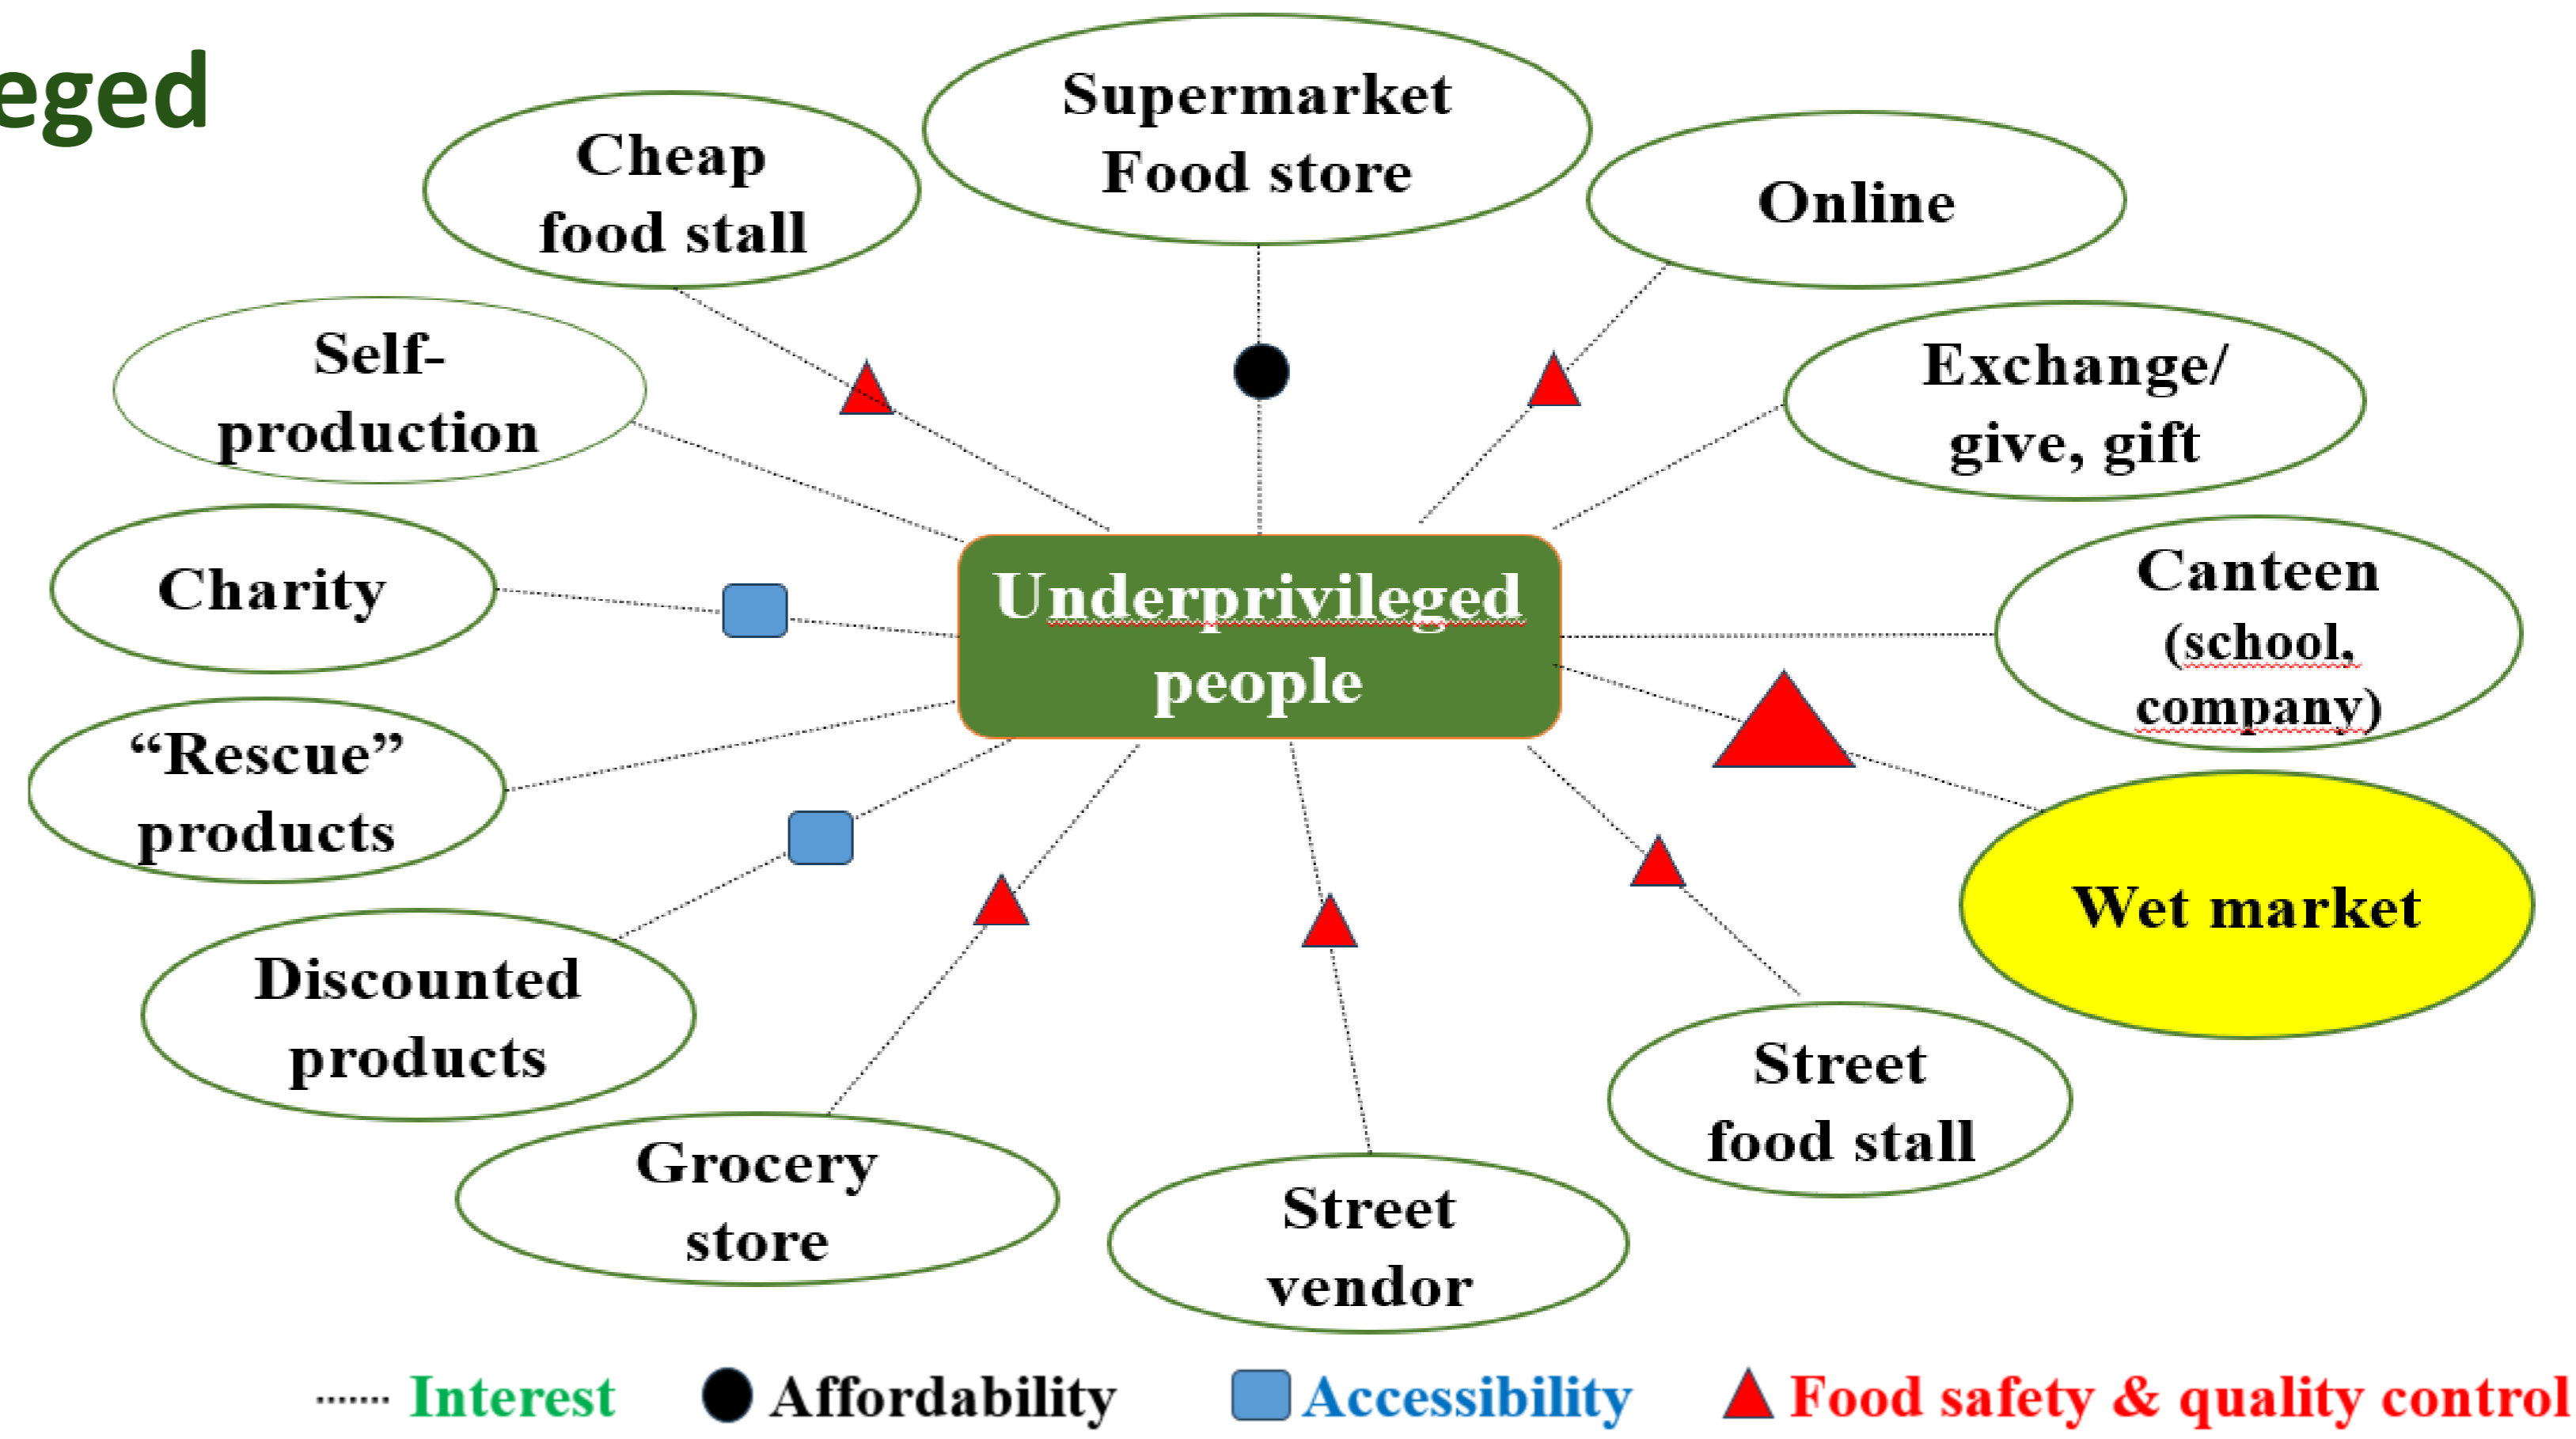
eged

Supermarket Food store

Cheap food stall

Online

Self-production

Exchange/ give, gift

Charity

Underprivileged people

Canteen (school, company)

"Rescue" products

Wet market

Discounted products

Street food stall

Grocery store

Street vendor

Interest Affordability Accessibility Food safety & quality control